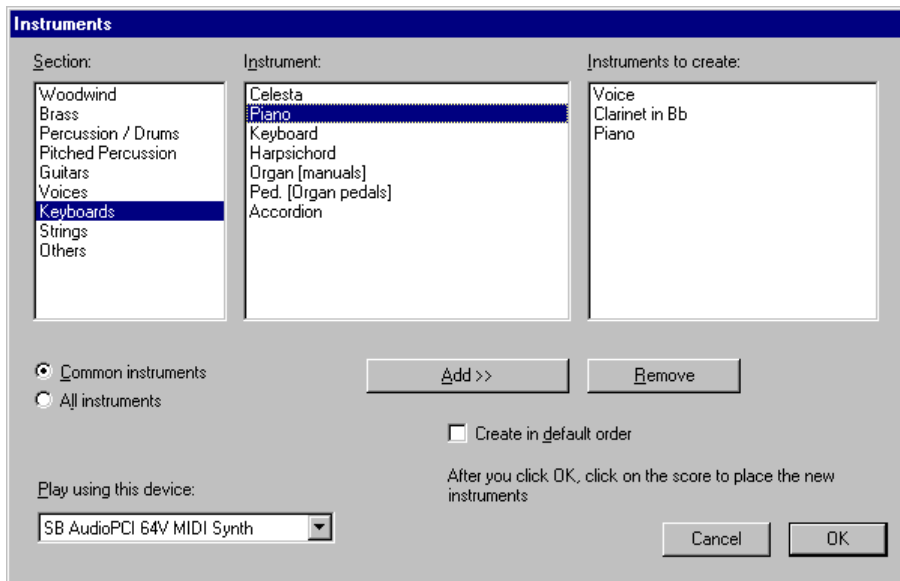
Instruments

Section:
Woodwind
Brass
Percussion / Drums
Pitched Percussion
Guitars
Voices
Keyboards
Strings
Others

Instrument:
Celesta
Piano
Keyboard
Harpsichord
Organ [manuals]
Ped. [Organ pedals]
Accordion

Instruments to create:
Voice
Clarinet in Bb
Piano

Common instruments
All instruments

Add >>
Remove

Create in default order

After you click OK, click on the score to place the new instruments

Play using this device:
SB AudioPCI 64V MIDI Synth

Cancel
OK